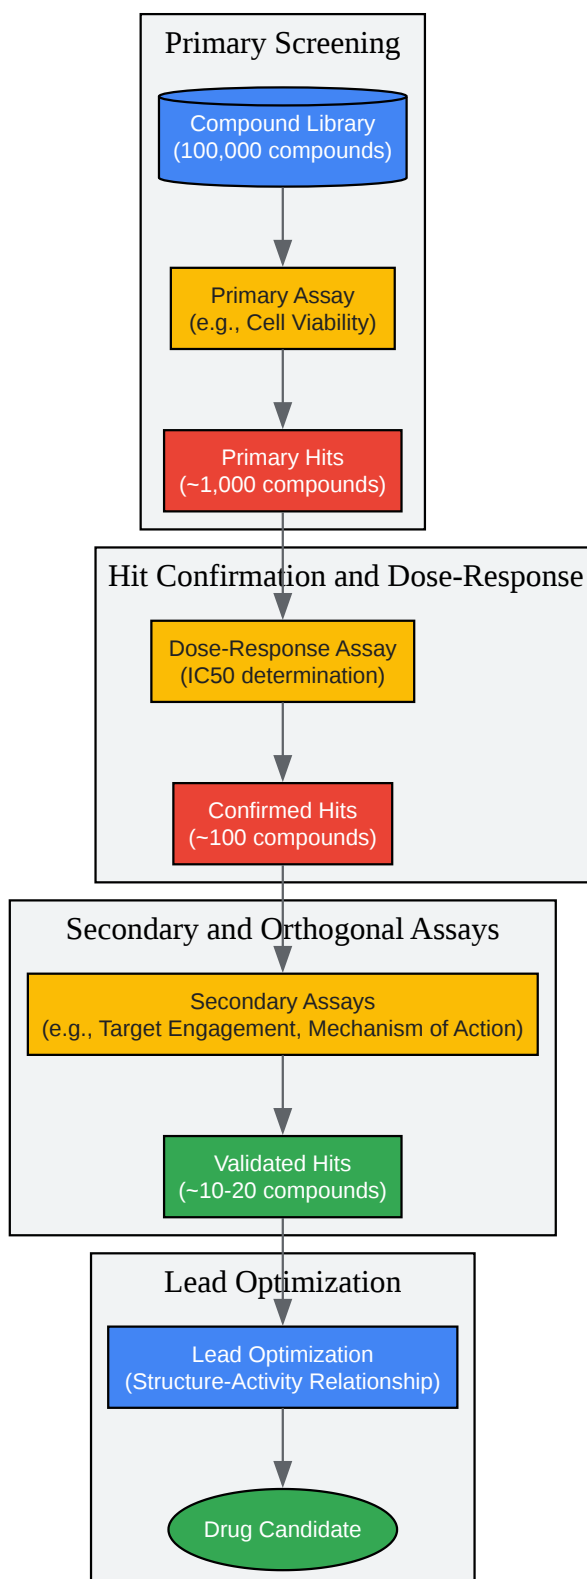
Primary Screening

Compound Library
(100,000 compounds)

Primary Assay
(e.g., Cell Viability)

Primary Hits
(~1,000 compounds)

Hit Confirmation and Dose-Response

Dose-Response Assay
(IC50 determination)

Confirmed Hits
(~100 compounds)

Secondary and Orthogonal Assays

Secondary Assays
(e.g., Target Engagement, Mechanism of Action)

Validated Hits
(~10-20 compounds)

Lead Optimization

Lead Optimization
(Structure-Activity Relationship)

Drug Candidate